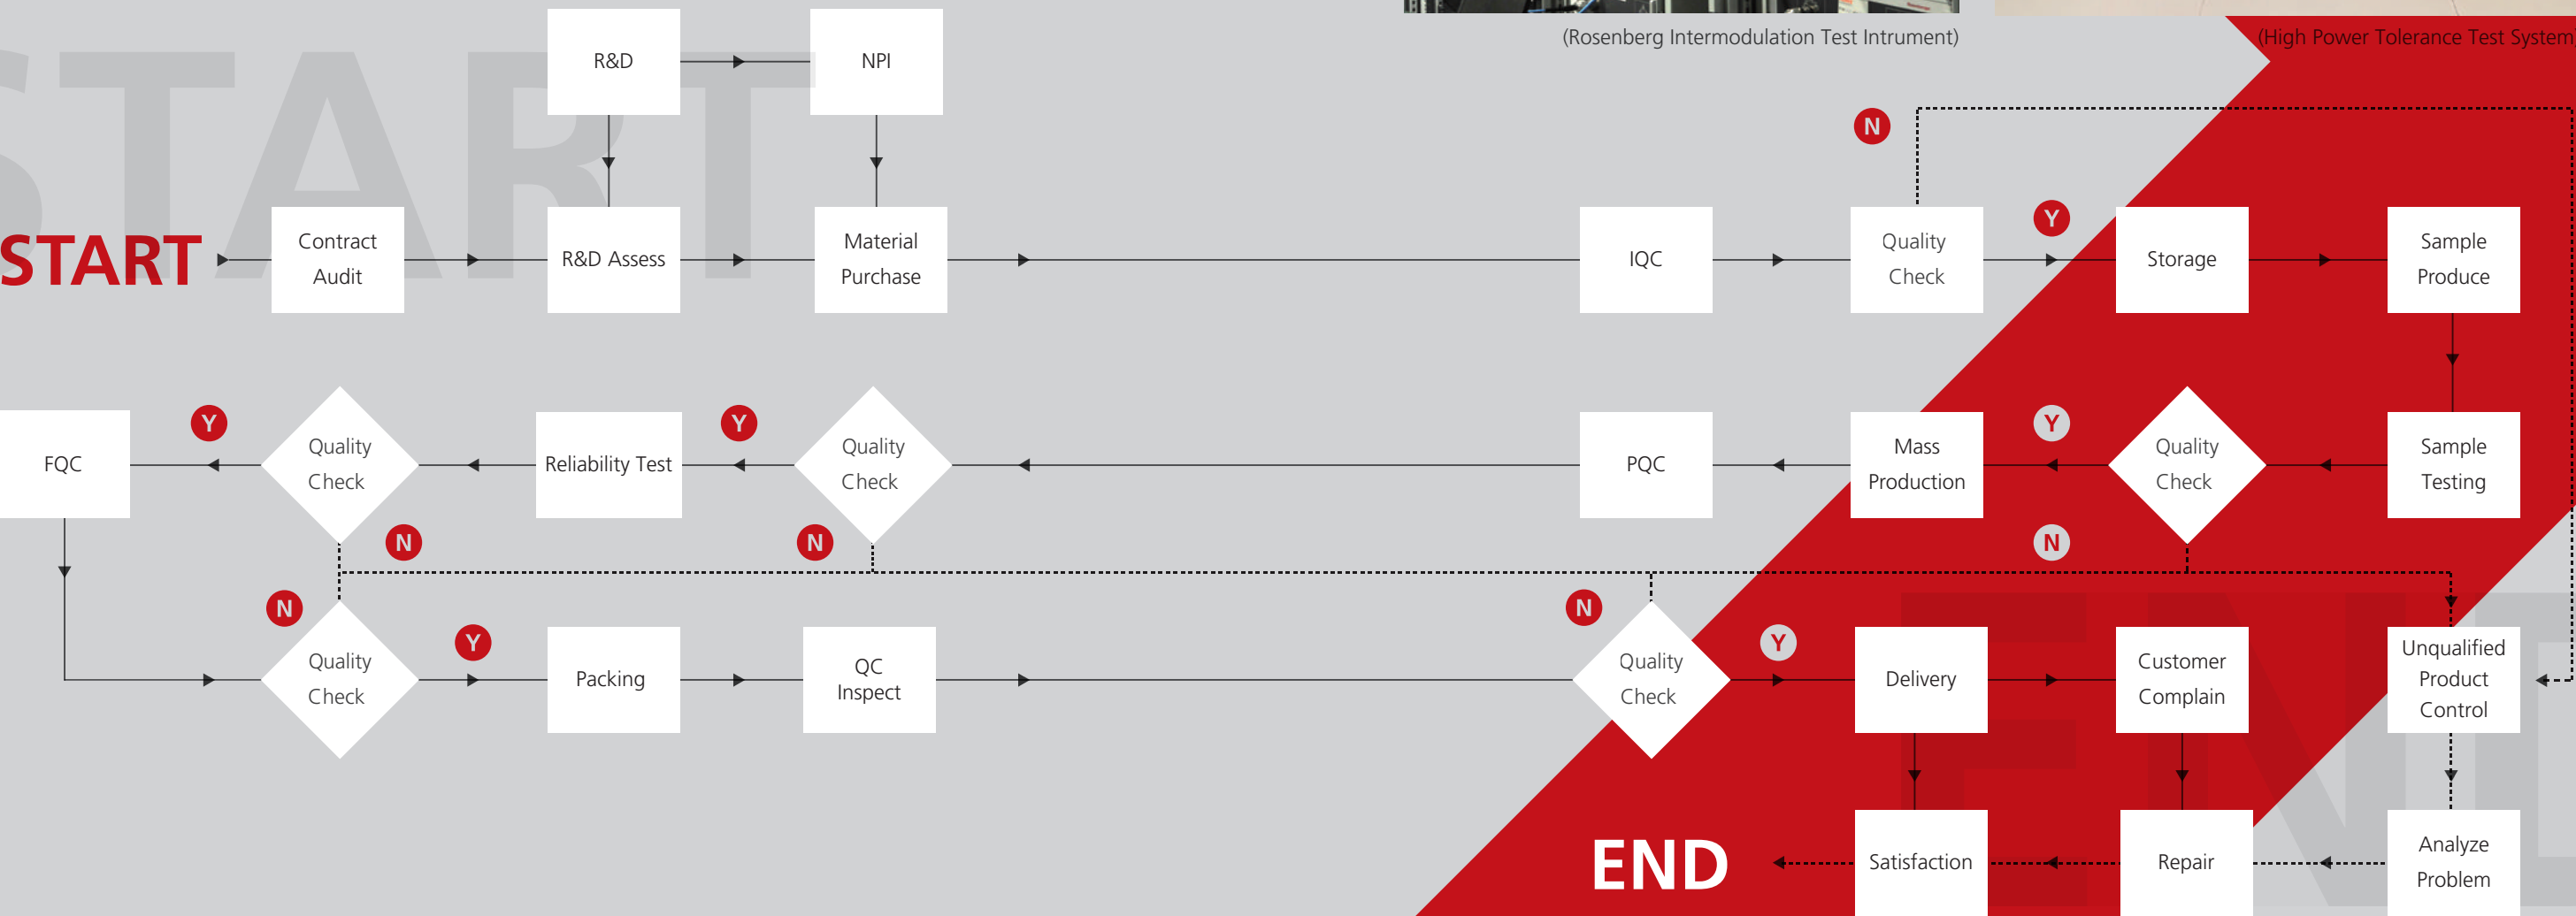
(Rosenberg Intermodulation Test Intrument)

(High Power Tolerance Test System

START

R&D

NPI

Contract Audit

R&D Assess

Material Purchase

IQC

N

Quality Check

Y

Storage

Sample Produce

FQC

Y

Quality Check

Reliability Test

Y

Quality Check

PQC

Mass Production

Y

Quality Check

Sample Testing

N

N

N

N

Quality Check

Y

Packing

QC Inspect

N

Quality Check

Y

Delivery

Customer Complain

Unqualified Product Control

END

Satisfaction

Repair

Analyze Problem